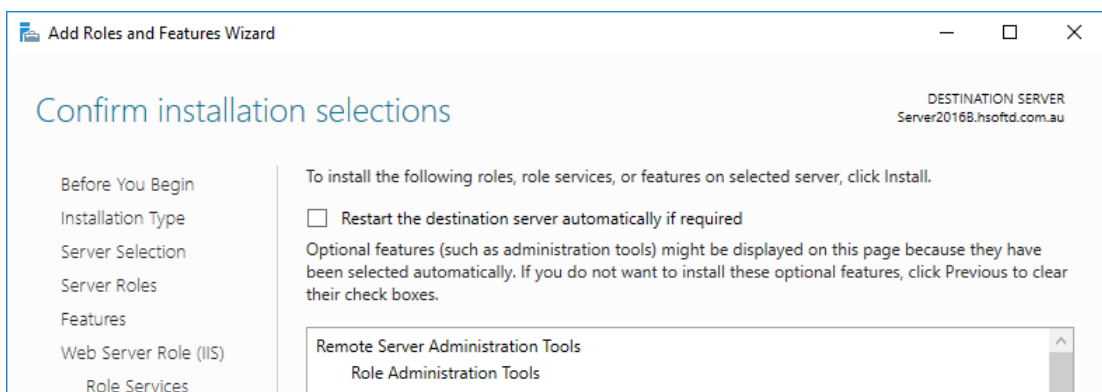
Add Roles and Features Wizard

Confirm installation selections

DESTINATION SERVER
Server2016B.hsoftd.com.au

Before You Begin
Installation Type
Server Selection
Server Roles
Features
Web Server Role (IIS)
Role Services

To install the following roles, role services, or features on selected server, click Install.

Restart the destination server automatically if required

Optional features (such as administration tools) might be displayed on this page because they have been selected automatically. If you do not want to install these optional features, click Previous to clear their check boxes.

Remote Server Administration Tools
Role Administration Tools